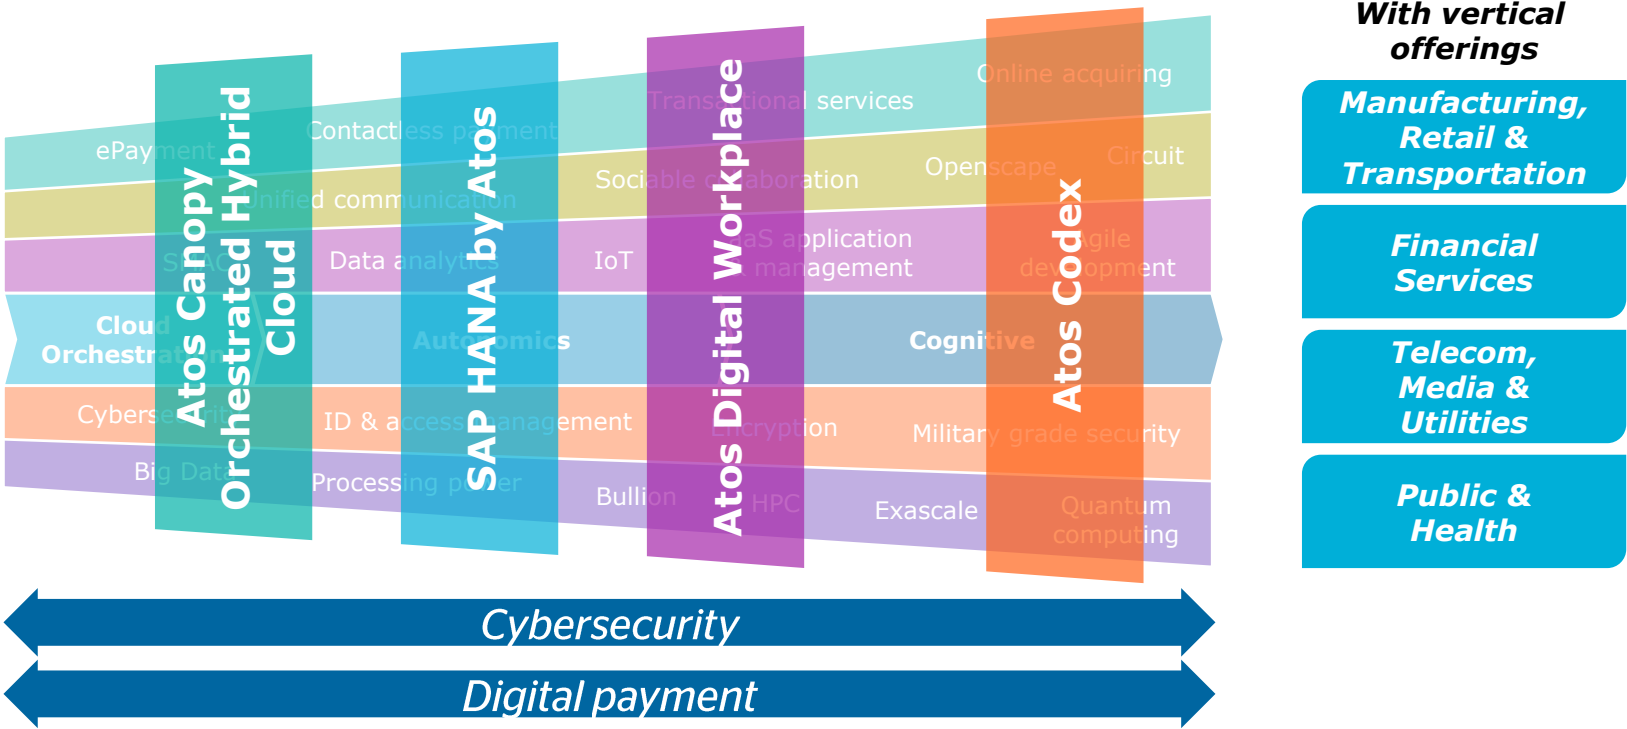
With vertical offerings

Manufacturing, Retail & Transportation

Financial Services

Telecom, Media & Utilities

Public & Health

Atos Canopy Orchestrated Hybrid Cloud

SAP HANA by Atos

Atos Digital Workplace

Atos Codex

ePayment
Contactless payment
Transactional services
Online acquiring

Unified communication
Social collaboration
Openscape
Circuit

SMAC
Data analytics
IoT
SaaS application & management
Agile development

Cloud Orchestration
Autonomics
Cognitive

Cybersecurity
ID & access management
Encryption
Military grade security

Big Data
Processing power
Bullion
HPC
Exascale
Quantum computing

Cybersecurity

Digital payment